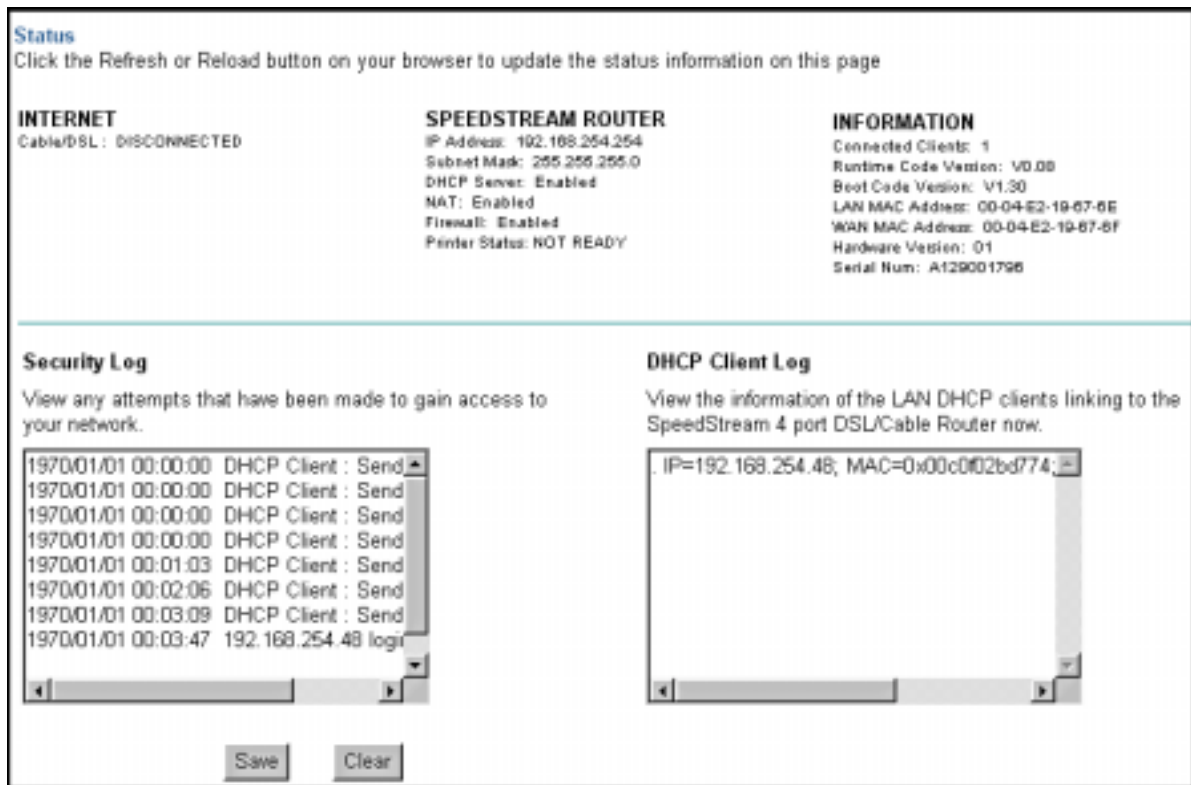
Status
Click the Refresh or Reload button on your browser to update the status information on this page

INTERNET
Cable/DSL : DISCONNECTED

SPEEDSTREAM ROUTER
IP Address: 192.168.254.254
Subnet Mask: 255.255.255.0
DHCP Server: Enabled
NAT: Enabled
Firewall: Enabled
Printer Status: NOT READY

INFORMATION
Connected Clients: 1
Runtime Code Version: V0.00
Boot Code Version: V1.30
LAN MAC Address: 00-04-E2-19-67-6E
WAN MAC Address: 00-04-E2-19-67-6F
Hardware Version: 01
Serial Num: A129001796

Security Log
View any attempts that have been made to gain access to your network.

1970/01/01 00:00:00 DHCP Client : Send
1970/01/01 00:00:00 DHCP Client : Send
1970/01/01 00:00:00 DHCP Client : Send
1970/01/01 00:00:00 DHCP Client : Send
1970/01/01 00:01:03 DHCP Client : Send
1970/01/01 00:02:06 DHCP Client : Send
1970/01/01 00:03:09 DHCP Client : Send
1970/01/01 00:03:47 192.168.254.48 logi

DHCP Client Log
View the information of the LAN DHCP clients linking to the SpeedStream 4 port DSL/Cable Router now.

. IP=192.168.254.48; MAC=0x00c0f02bd774;

Save Clear